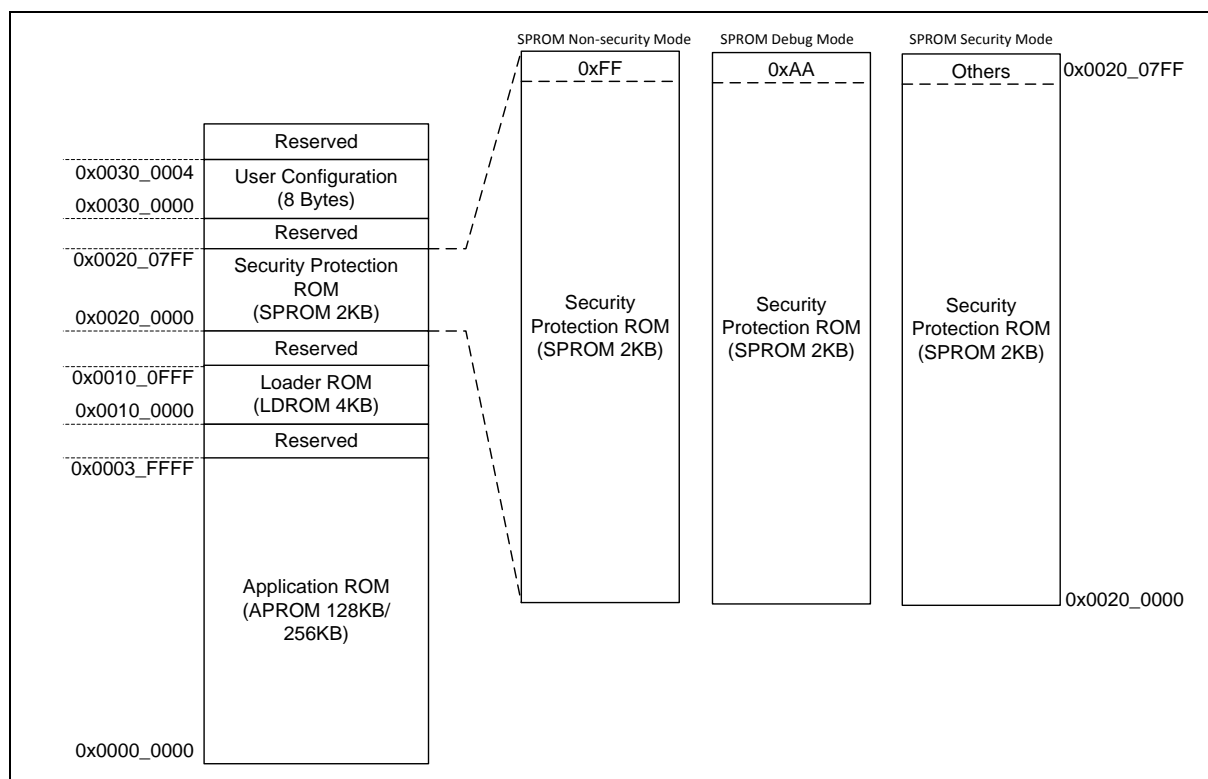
SPROM Non-security Mode
0xFF
Security Protection ROM (SPROM 2KB)

SPROM Debug Mode
0xAA
Security Protection ROM (SPROM 2KB)

SPROM Security Mode
Others
Security Protection ROM (SPROM 2KB)

0x0020_07FF
0x0020_0000

Reserved
0x0030_0004
User Configuration (8 Bytes)
0x0030_0000
Reserved
0x0020_07FF
Security Protection ROM (SPROM 2KB)
0x0020_0000
Reserved
0x0010_0FFF
Loader ROM (LDROM 4KB)
0x0010_0000
Reserved
0x0003_FFFF
Application ROM (APROM 128KB/ 256KB)
0x0000_0000